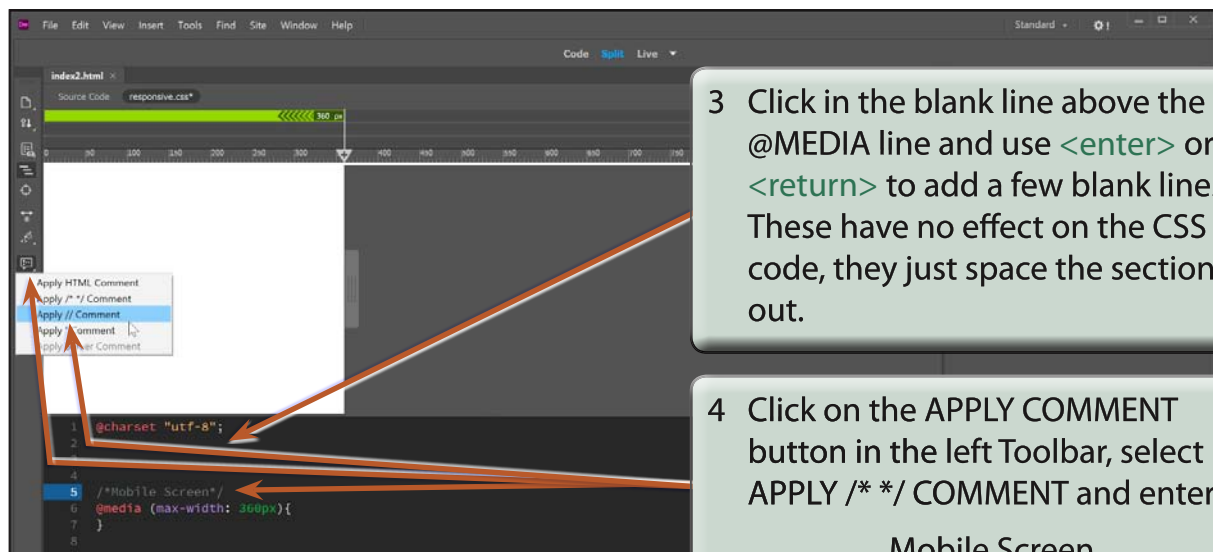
File Edit View Insert Tools Find Site Window Help

Standard

Code Split Live

index2.html

Source Code responsive.css*

360 px

50 100 150 200 250 300 400 450 500 550 600 650 700 750

Apply HTML Comment
Apply /* */ Comment
Apply // Comment
Apply ' Comment
Apply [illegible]er Comment

1 @charset "utf-8";
2
3
4
5 /*Mobile Screen*/
6 @media (max-width: 360px){
7 }
8

3 Click in the blank line above the @MEDIA line and use <enter> or <return> to add a few blank line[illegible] These have no effect on the CSS code, they just space the section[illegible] out.

4 Click on the APPLY COMMENT button in the left Toolbar, select APPLY /* */ COMMENT and enter

Mobile Screen